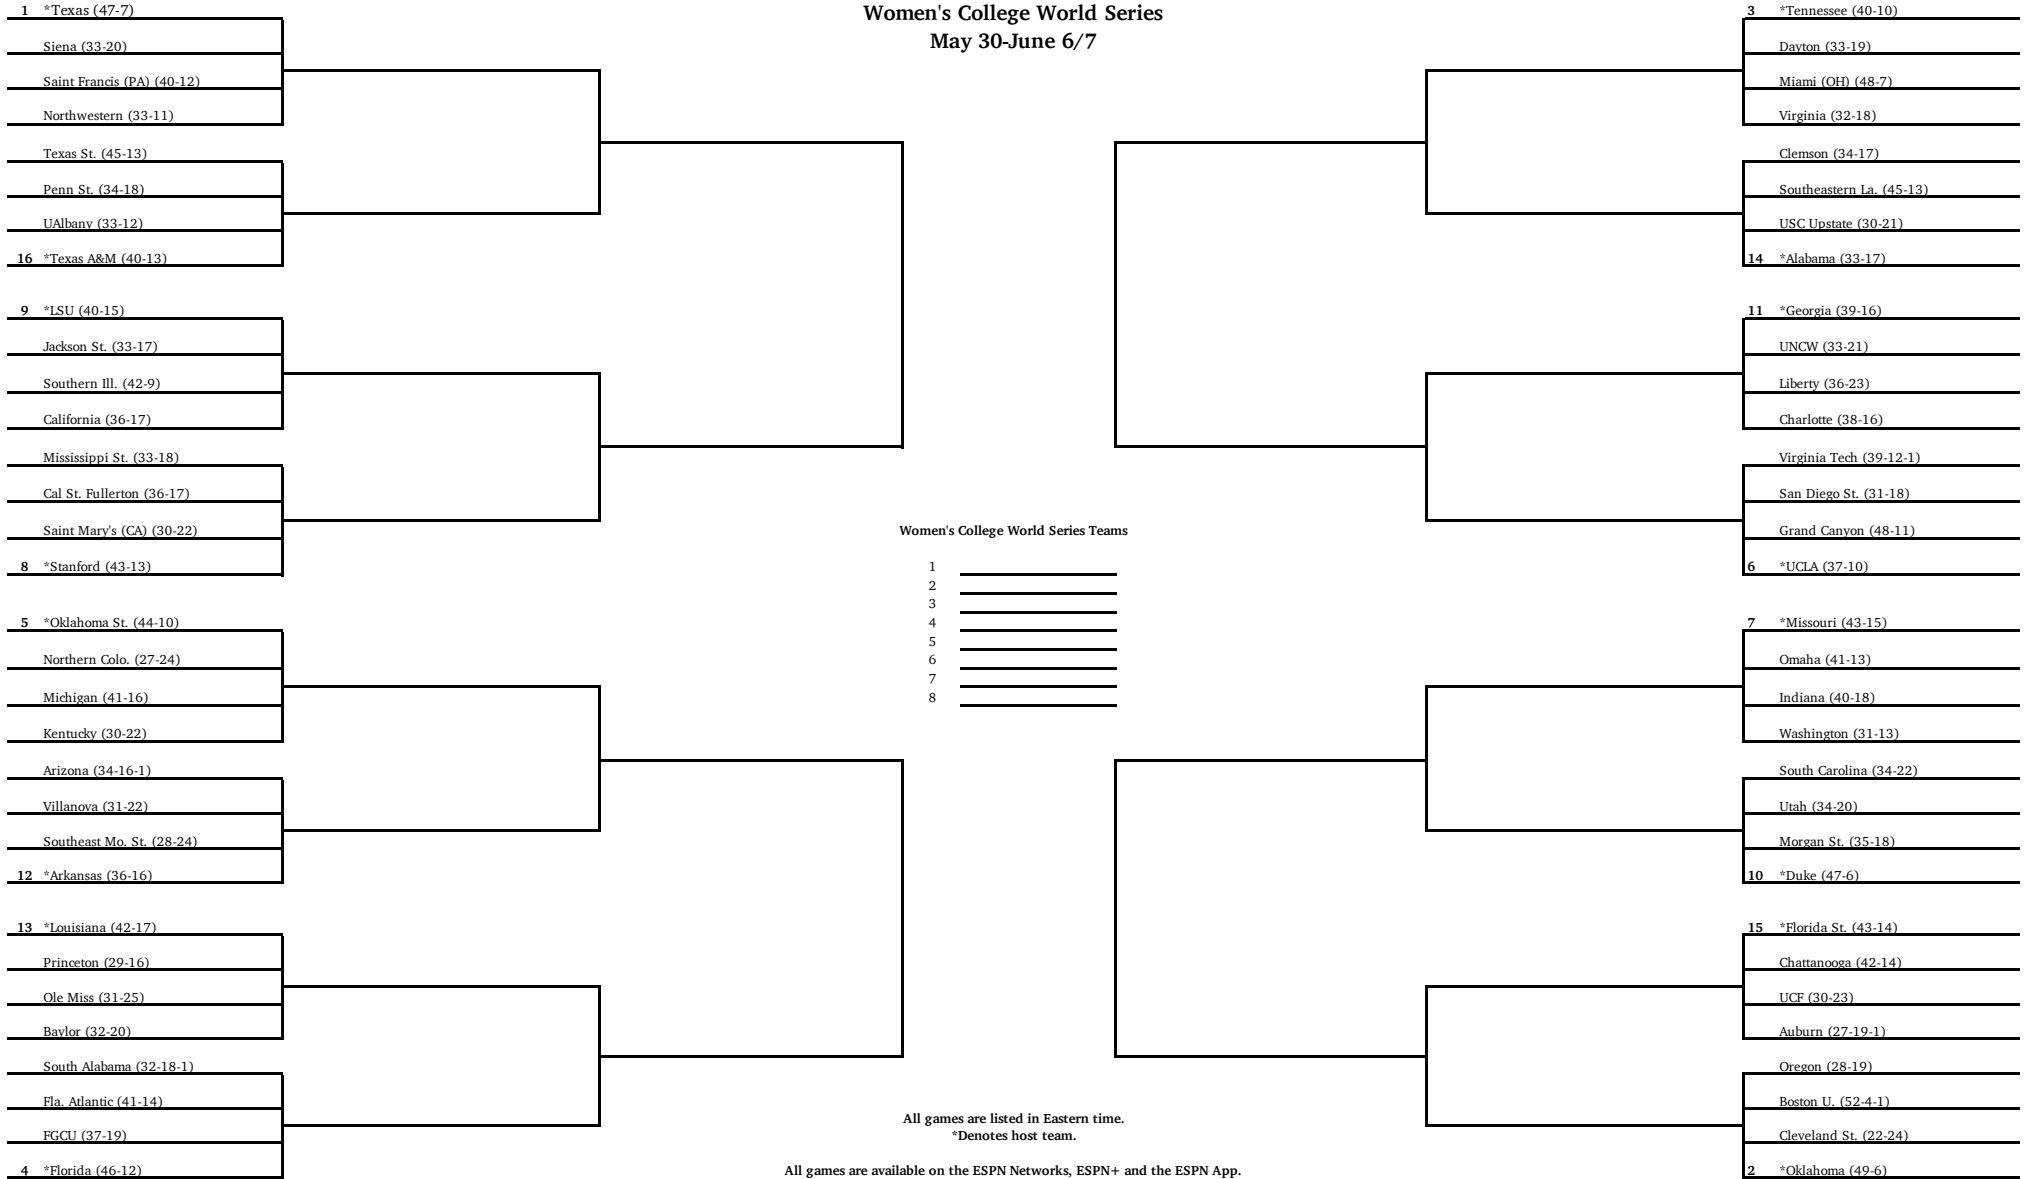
Women's College World Series
May 30-June 6/7

1 *Texas (47-7)
Siena (33-20)
Saint Francis (PA) (40-12)
Northwestern (33-11)
Texas St. (45-13)
Penn St. (34-18)
UAlbany (33-12)
16 *Texas A&M (40-13)

9 *LSU (40-15)
Jackson St. (33-17)
Southern Ill. (42-9)
California (36-17)
Mississippi St. (33-18)
Cal St. Fullerton (36-17)
Saint Mary's (CA) (30-22)
8 *Stanford (43-13)

5 *Oklahoma St. (44-10)
Northern Colo. (27-24)
Michigan (41-16)
Kentucky (30-22)
Arizona (34-16-1)
Villanova (31-22)
Southeast Mo. St. (28-24)
12 *Arkansas (36-16)

13 *Louisiana (42-17)
Princeton (29-16)
Ole Miss (31-25)
Baylor (32-20)
South Alabama (32-18-1)
Fla. Atlantic (41-14)
FGCU (37-19)
4 *Florida (46-12)

3 *Tennessee (40-10)
Dayton (33-19)
Miami (OH) (48-7)
Virginia (32-18)
Clemson (34-17)
Southeastern La. (45-13)
USC Upstate (30-21)
14 *Alabama (33-17)

11 *Georgia (39-16)
UNCW (33-21)
Liberty (36-23)
Charlotte (38-16)
Virginia Tech (39-12-1)
San Diego St. (31-18)
Grand Canyon (48-11)
6 *UCLA (37-10)

7 *Missouri (43-15)
Omaha (41-13)
Indiana (40-18)
Washington (31-13)
South Carolina (34-22)
Utah (34-20)
Morgan St. (35-18)
10 *Duke (47-6)

15 *Florida St. (43-14)
Chattanooga (42-14)
UCF (30-23)
Auburn (27-19-1)
Oregon (28-19)
Boston U. (52-4-1)
Cleveland St. (22-24)
2 *Oklahoma (49-6)

Women's College World Series Teams
1
2
3
4
5
6
7
8

All games are listed in Eastern time.
*Denotes host team.

All games are available on the ESPN Networks, ESPN+ and the ESPN App.